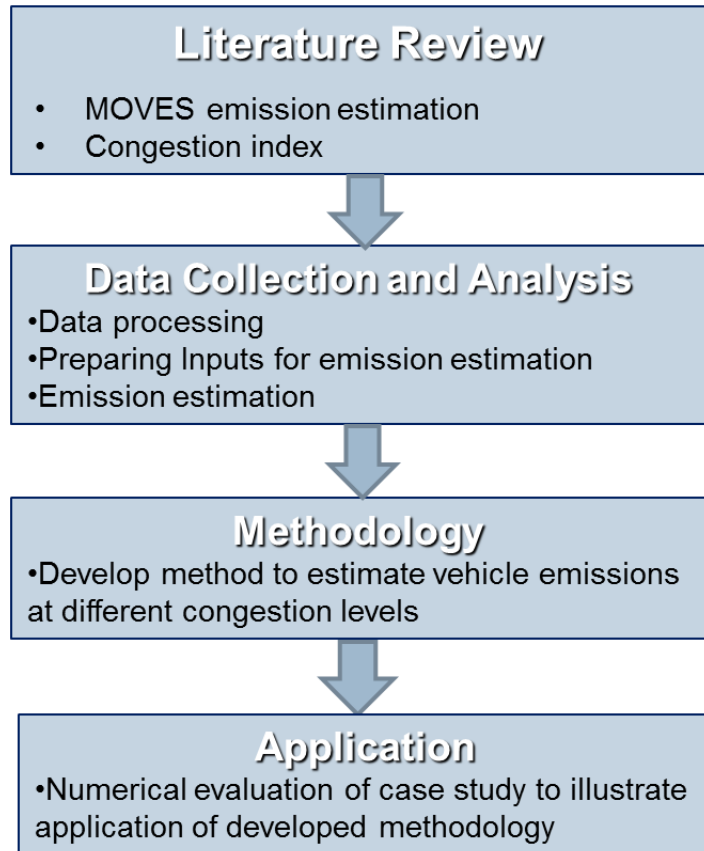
Literature Review

• MOVES emission estimation
• Congestion index

Data Collection and Analysis

•Data processing
•Preparing Inputs for emission estimation
•Emission estimation

Methodology

•Develop method to estimate vehicle emissions at different congestion levels

Application

•Numerical evaluation of case study to illustrate application of developed methodology